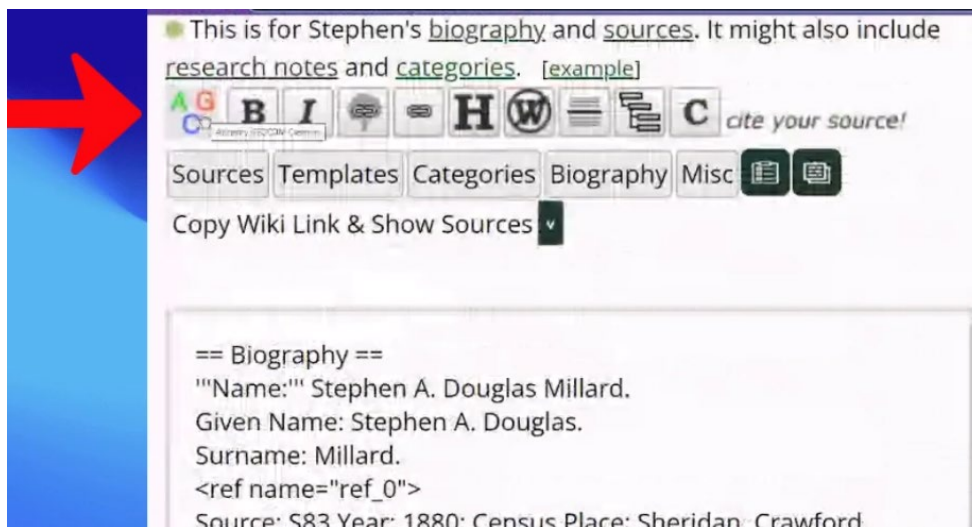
This is for Stephen's biography and sources. It might also include research notes and categories. [example]

A G C B I H W C cite your source!

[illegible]

Sources Templates Categories Biography Misc

Copy Wiki Link & Show Sources

== Biography ==
'''Name:''' Stephen A. Douglas Millard.
Given Name: Stephen A. Douglas.
Surname: Millard.
<ref name="ref_0">
Source: S83 Year: 1880; Census Place: Sheridan, Crawford